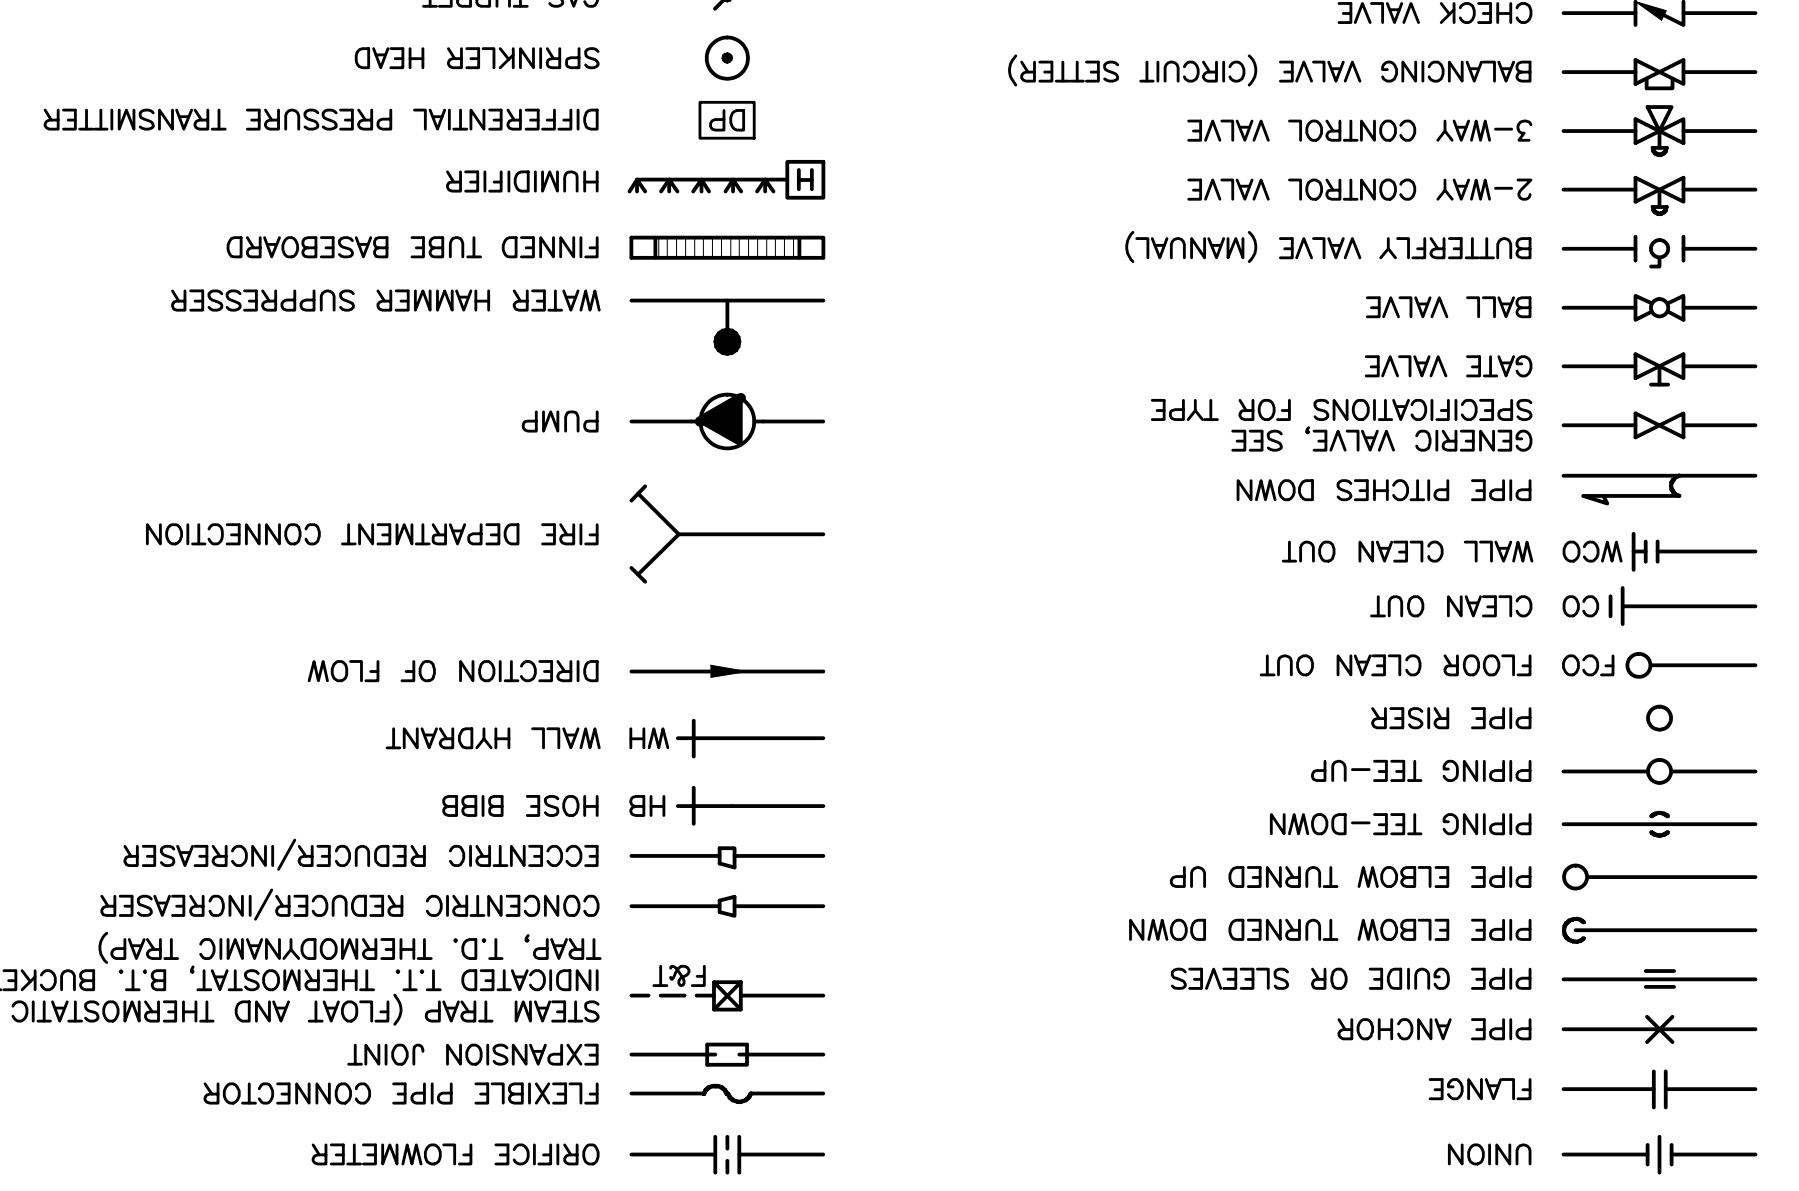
GAS TURRET
SPRINKLER HEAD
DIFFERENTIAL PRESSURE TRANSMITTER
DP
HUMIDIFIER
H
FINNED TUBE BASEBOARD
WATER HAMMER SUPPRESSER
PUMP
FIRE DEPARTMENT CONNECTION
DIRECTION OF FLOW
WALL HYDRANT
WH
HOSE BIBB
HB
ECCENTRIC REDUCER/INCREASER
CONCENTRIC REDUCER/INCREASER
STEAM TRAP (FLOAT AND THERMOSTATIC INDICATED T.T. THERMOSTAT, B.T. BUCKET TRAP, T.D. THERMODYNAMIC TRAP)
F&T
EXPANSION JOINT
FLEXIBLE PIPE CONNECTOR
ORIFICE FLOWMETER

CHECK VALVE
BALANCING VALVE (CIRCUIT SETTER)
3-WAY CONTROL VALVE
2-WAY CONTROL VALVE
BUTTERFLY VALVE (MANUAL)
BALL VALVE
GATE VALVE
GENERIC VALVE, SEE SPECIFICATIONS FOR TYPE
PIPE PITCHES DOWN
WCO WALL CLEAN OUT
CO CLEAN OUT
FCO FLOOR CLEAN OUT
PIPE RISER
PIPING TEE-UP
PIPING TEE-DOWN
PIPE ELBOW TURNED UP
PIPE ELBOW TURNED DOWN
PIPE GUIDE OR SLEEVES
PIPE ANCHOR
FLANGE
UNION